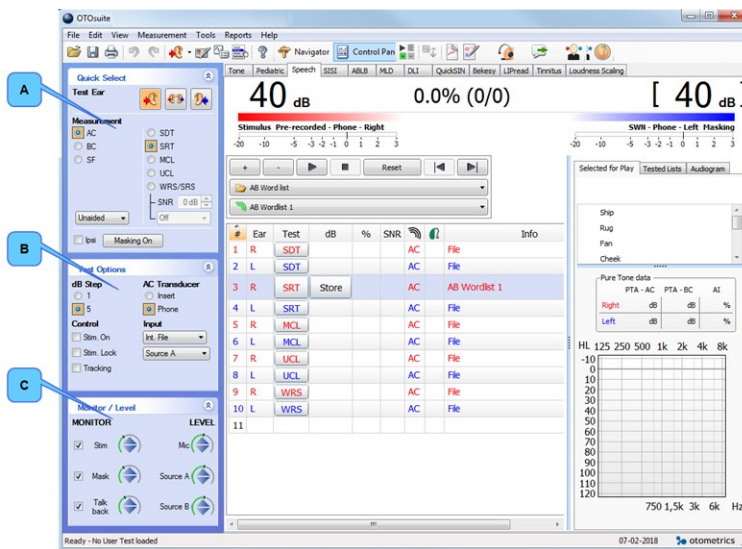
OTOsuite

File Edit View Measurement Tools Reports Help

Navigator Control Pan

Tone Pediatric Speech SISI ABLB MLD DLI QuickSIN Bekesy LIPread Tinnitus Loudness Scaling

A

Quick Select

Test Ear

Measurement

AC SDT
BC SRT
SF MCL
UCL
WRS/SRS
SNR 0 dB
Unaided Off

Ipsi Masking On

B

Test Options

dB Step AC Transducer
1 Insert
5 Phone

Control Input
Stim. On Int. File
Stim. Lock Source A
Tracking

C

Monitor / Level

MONITOR LEVEL

Stim Mic
Mask Source A
Talk back Source B

40 dB 0.0% (0/0) [ 40 dB ]

Stimulus Pre-recorded - Phone - Right

SWN - Phone - Left Masking

-20 -10 -5 -3 -2 -1 0 1 2 3

-20 -10 -5 -3 -2 -1 0 1 2 3

+ - Reset

AB Word list

AB Wordlist 1

| # | Ear | Test | dB | % | SNR | | | Info |
|---|---|---|---|---|---|---|---|---|
| 1 | R | SDT | | | | AC | | File |
| 2 | L | SDT | | | | AC | | File |
| 3 | R | SRT | Store | | | AC | | AB Wordlist 1 |
| 4 | L | SRT | | | | AC | | File |
| 5 | R | MCL | | | | AC | | File |
| 6 | L | MCL | | | | AC | | File |
| 7 | R | UCL | | | | AC | | File |
| 8 | L | UCL | | | | AC | | File |
| 9 | R | WRS | | | | AC | | File |
| 10 | L | WRS | | | | AC | | File |
| 11 | | | | | | | | |

Selected for Play Tested Lists Audiogram

Ship
Rug
Fan
Cheek

Pure Tone data

| | PTA - AC | PTA - BC | AI |
|---|---|---|---|
| Right | dB | dB | % |
| Left | dB | dB | % |

HL 125 250 500 1k 2k 4k 8k
-10 0 10 20 30 40 50 60 70 80 90 100 110 120
750 1,5k 3k 6k Hz

Ready - No User Test loaded

07-02-2018 otometrics